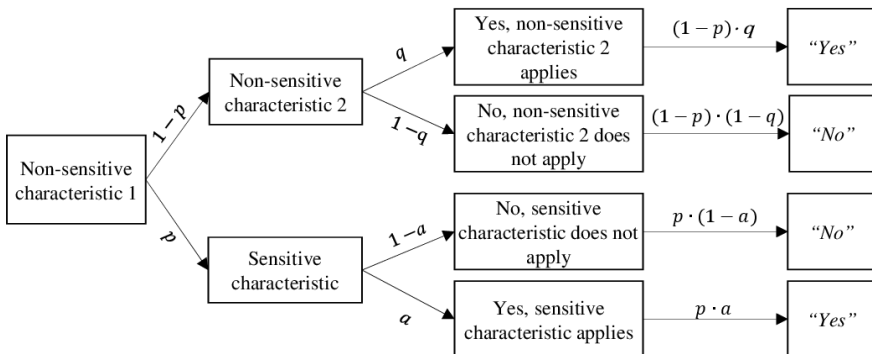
Non-sensitive characteristic 1

$1-p$

$p$

Non-sensitive characteristic 2

$q$

$1-q$

Yes, non-sensitive characteristic 2 applies

$(1-p)\cdot q$

"Yes"

No, non-sensitive characteristic 2 does not apply

$(1-p)\cdot(1-q)$

"No"

Sensitive characteristic

$1-a$

$a$

No, sensitive characteristic does not apply

$p\cdot(1-a)$

"No"

Yes, sensitive characteristic applies

$p\cdot a$

"Yes"